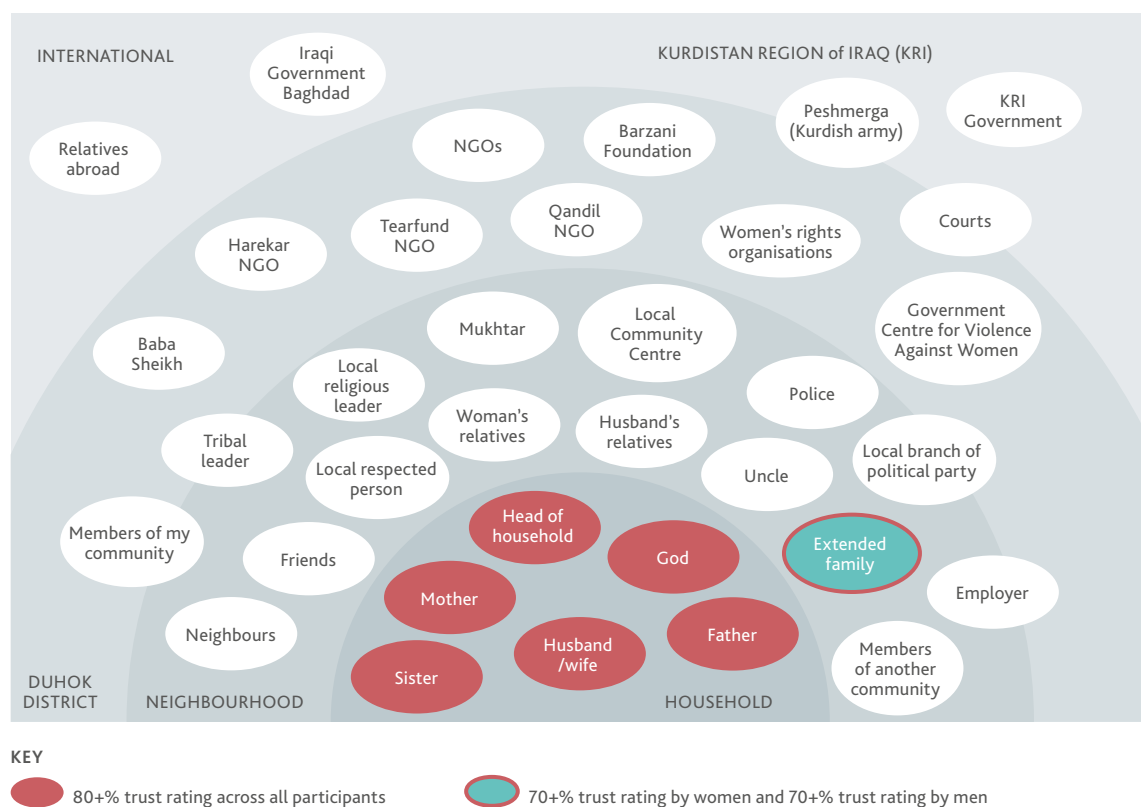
INTERNATIONAL

Iraqi Government Baghdad

KURDISTAN REGION of IRAQ (KRI)

Relatives abroad

NGOs

Barzani Foundation

Peshmerga (Kurdish army)

KRI Government

Harekar NGO

Tearfund NGO

Qandil NGO

Women's rights organisations

Courts

Baba Sheikh

Mukhtar

Local Community Centre

Government Centre for Violence Against Women

Local religious leader

Police

Tribal leader

Woman's relatives

Husband's relatives

Local respected person

Uncle

Local branch of political party

Members of my community

Head of household

Friends

God

Extended family

Employer

Mother

Neighbours

Father

Husband /wife

Members of another community

Sister

DUHOK DISTRICT

NEIGHBOURHOOD

HOUSEHOLD

KEY

80+% trust rating across all participants

70+% trust rating by women and 70+% trust rating by men